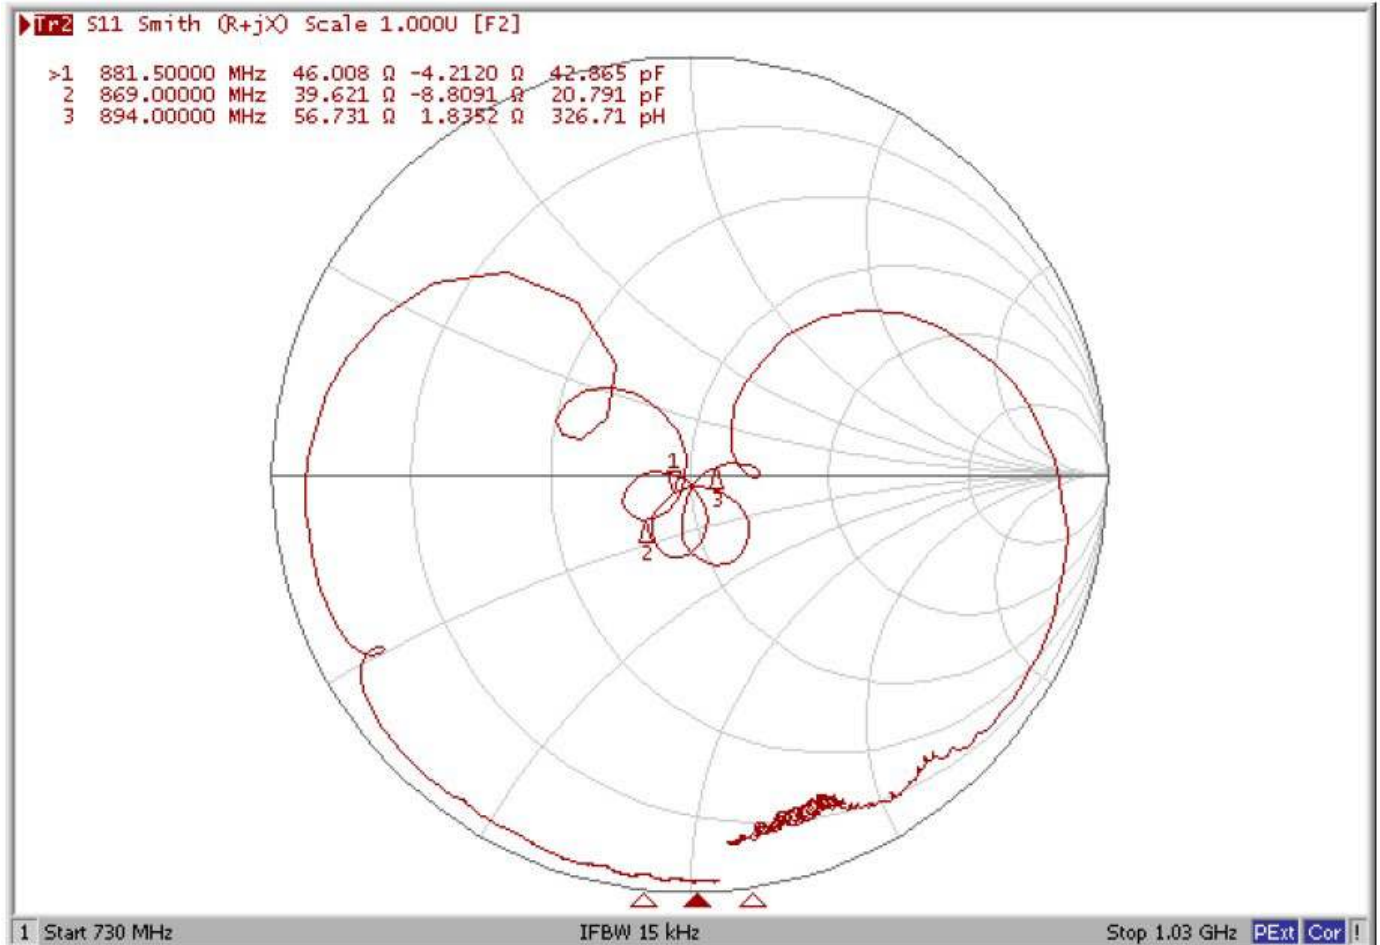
Tr2 S11 Smith (R+jX) Scale 1.000U [F2]

>1 881.50000 MHz 46.008 Ω -4.2120 Ω 42.865 pF
2 869.00000 MHz 39.621 Ω -8.8091 Ω 20.791 pF
3 894.00000 MHz 56.731 Ω 1.8352 Ω 326.71 pH

1
2
3

1 Start 730 MHz IFBW 15 kHz Stop 1.03 GHz PExt Cor !